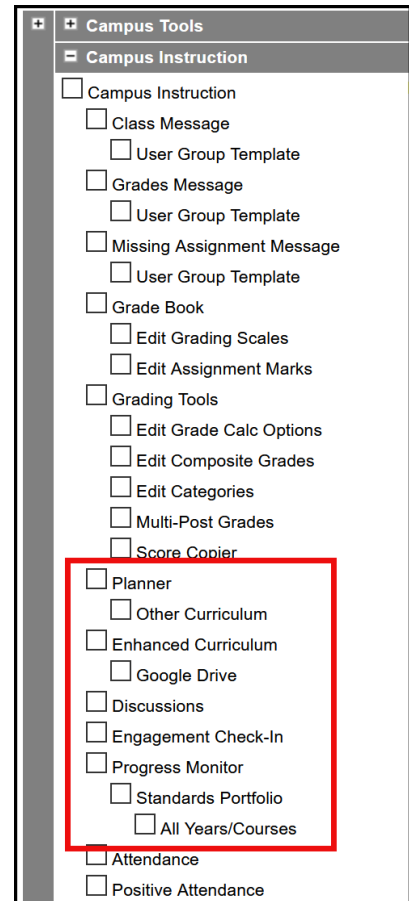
Campus Tools
Campus Instruction
Campus Instruction
Class Message
User Group Template
Grades Message
User Group Template
Missing Assignment Message
User Group Template
Grade Book
Edit Grading Scales
Edit Assignment Marks
Grading Tools
Edit Grade Calc Options
Edit Composite Grades
Edit Categories
Multi-Post Grades
Score Copier
Planner
Other Curriculum
Enhanced Curriculum
Google Drive
Discussions
Engagement Check-In
Progress Monitor
Standards Portfolio
All Years/Courses
Attendance
Positive Attendance